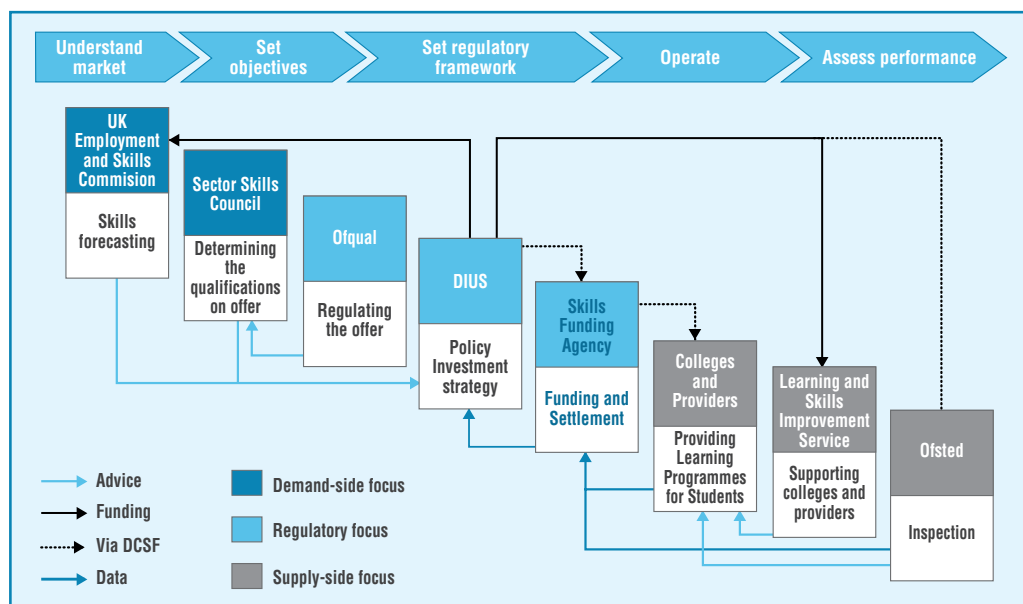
Understand market

Set objectives

Set regulatory framework

Operate

Assess performance

UK Employment and Skills Commision

Skills forecasting

Sector Skills Council

Determining the qualifications on offer

Ofqual

Regulating the offer

DIUS

Policy Investment strategy

Skills Funding Agency

Funding and Settlement

Colleges and Providers

Providing Learning Programmes for Students

Learning and Skills Improvement Service

Supporting colleges and providers

Ofsted

Inspection

Advice

Funding

Via DCSF

Data

Demand-side focus

Regulatory focus

Supply-side focus